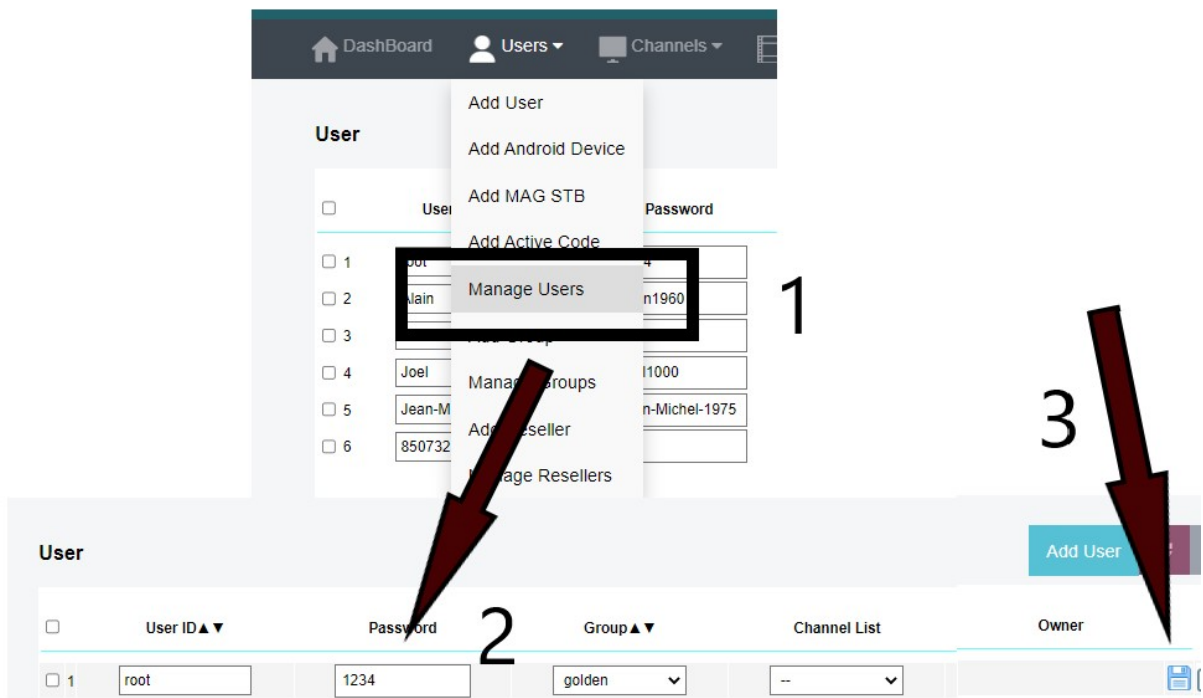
DashBoard Users ▾ Channels ▾

Add User
Add Android Device
Add MAG STB
Add Active Code
Manage Users
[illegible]
Manage Groups
Add Reseller
Manage Resellers

User

| ☐ | User | Password |
|---|---|---|
| ☐ 1 | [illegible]oot | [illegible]4 |
| ☐ 2 | Alain | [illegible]n1960 |
| ☐ 3 | | |
| ☐ 4 | Joel | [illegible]l1000 |
| ☐ 5 | Jean-M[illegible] | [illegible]n-Michel-1975 |
| ☐ 6 | 850732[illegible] | |

1

3

User

Add User

| ☐ | User ID▲▼ | Password | Group▲▼ | Channel List | Owner |
|---|---|---|---|---|---|
| ☐ 1 | root | 1234 | golden | -- | |

2